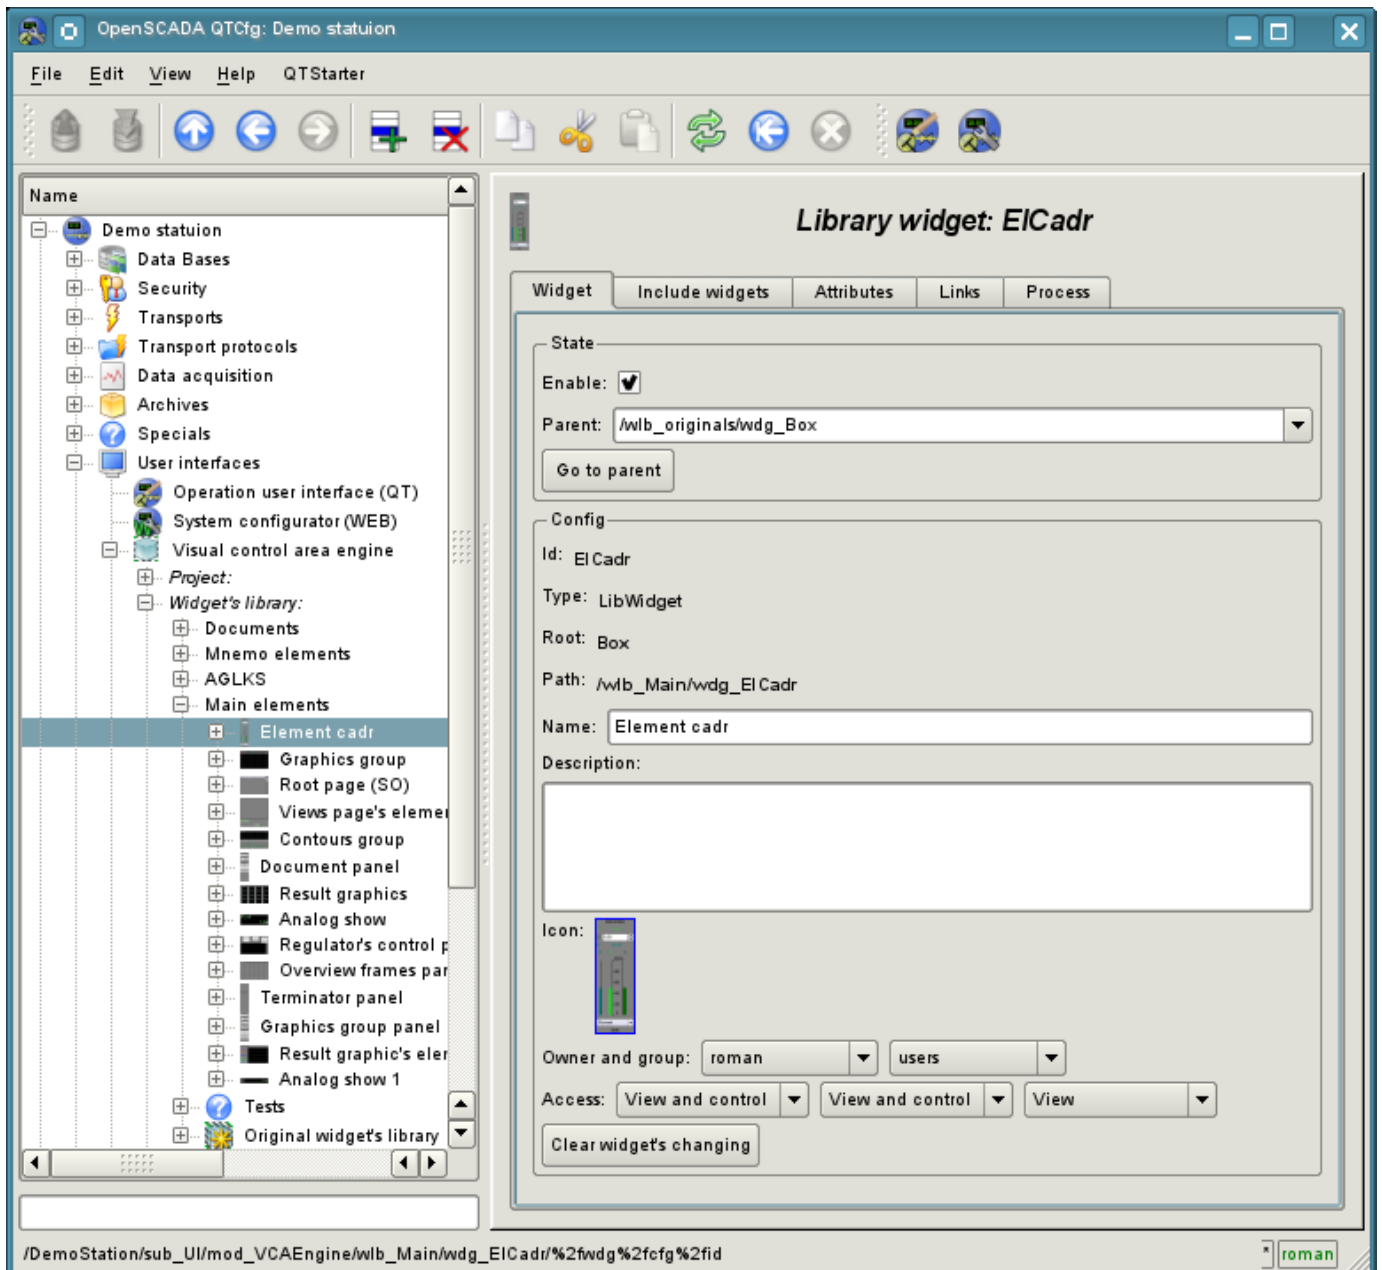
OpenSCADA QTCfg: Demo statuion

File Edit View Help QTStarter

Name

Demo statuion
Data Bases
Security
Transports
Transport protocols
Data acquisition
Archives
Specials
User interfaces
Operation user interface (QT)
System configurator (WEB)
Visual control area engine
Project:
Widget's library:
Documents
Mnemo elements
AGLKS
Main elements
Element cadr
Graphics group
Root page (SO)
Views page's elemen
Contours group
Document panel
Result graphics
Analog show
Regulator's control p
Overview frames pan
Terminator panel
Graphics group panel
Result graphic's elen
Analog show 1
Tests
Original widget's library

Library widget: ElCadr

Widget | Include widgets | Attributes | Links | Process

State
Enable: ✓
Parent: /wlb_originals/wdg_Box
Go to parent

Config
Id: ElCadr
Type: LibWidget
Root: Box
Path: /wlb_Main/wdg_ElCadr
Name: Element cadr
Description:

Icon:

Owner and group: roman users
Access: View and control View and control View
Clear widget's changing

/DemoStation/sub_UI/mod_VCAEngine/wlb_Main/wdg_ElCadr/%2fwdg%2fcfg%2fid

roman